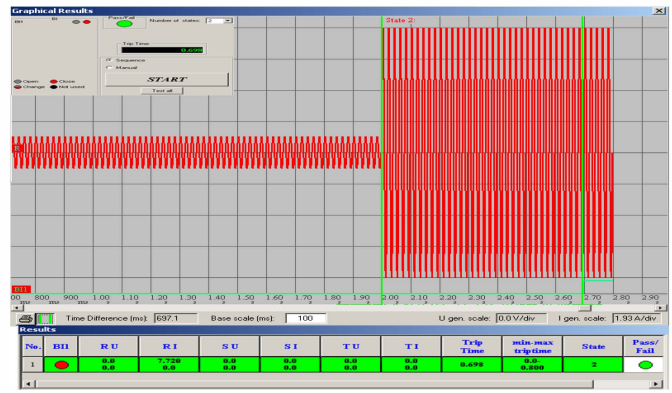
Graphical Results

BI1

Pass/Fail

Number of states: 2

Trip Time

0.698

Sequence

Manual

START

Test all

Open

Close

Change

Not used

State 2:

BI1

00 800 900 1.00 1.10 1.20 1.30 1.40 1.50 1.60 1.70 1.80 1.90 2.00 2.10 2.20 2.30 2.40 2.50 2.60 2.70 2.80 2.90

Time Difference (ms): 697.1

Base scale (ms): 100

U gen. scale: 0.0 V/div

I gen. scale: 1.93 A/div

Results

| No. | BI1 | R U | R I | S U | S I | T U | T I | Trip Time | min-max triptime | State | Pass/ Fail |
|---|---|---|---|---|---|---|---|---|---|---|---|
| 1 | | 0.0 0.0 | 7.720 0.0 | 0.0 0.0 | 0.0 0.0 | 0.0 0.0 | 0.0 0.0 | 0.698 | 0.0- 0.800 | 2 | |